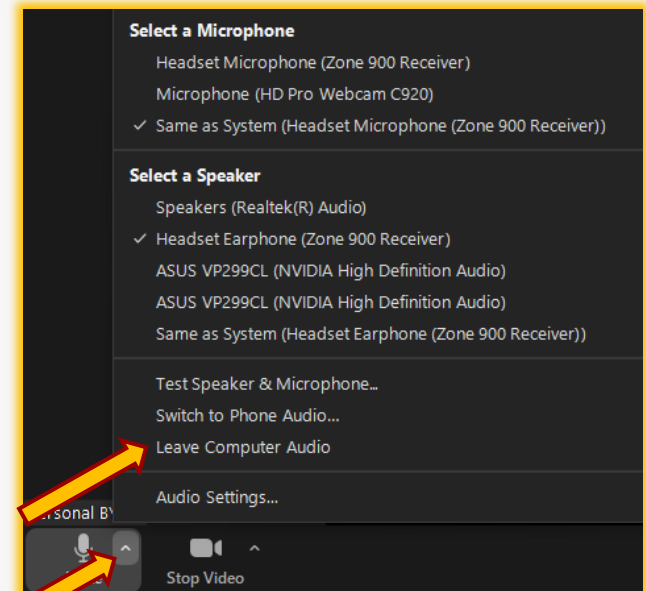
Select a Microphone
Headset Microphone (Zone 900 Receiver)
Microphone (HD Pro Webcam C920)
✓ Same as System (Headset Microphone (Zone 900 Receiver))

Select a Speaker
Speakers (Realtek(R) Audio)
✓ Headset Earphone (Zone 900 Receiver)
ASUS VP299CL (NVIDIA High Definition Audio)
ASUS VP299CL (NVIDIA High Definition Audio)
Same as System (Headset Earphone (Zone 900 Receiver))

Test Speaker & Microphone...
Switch to Phone Audio...
Leave Computer Audio

Audio Settings...

ersonal BY

Stop Video